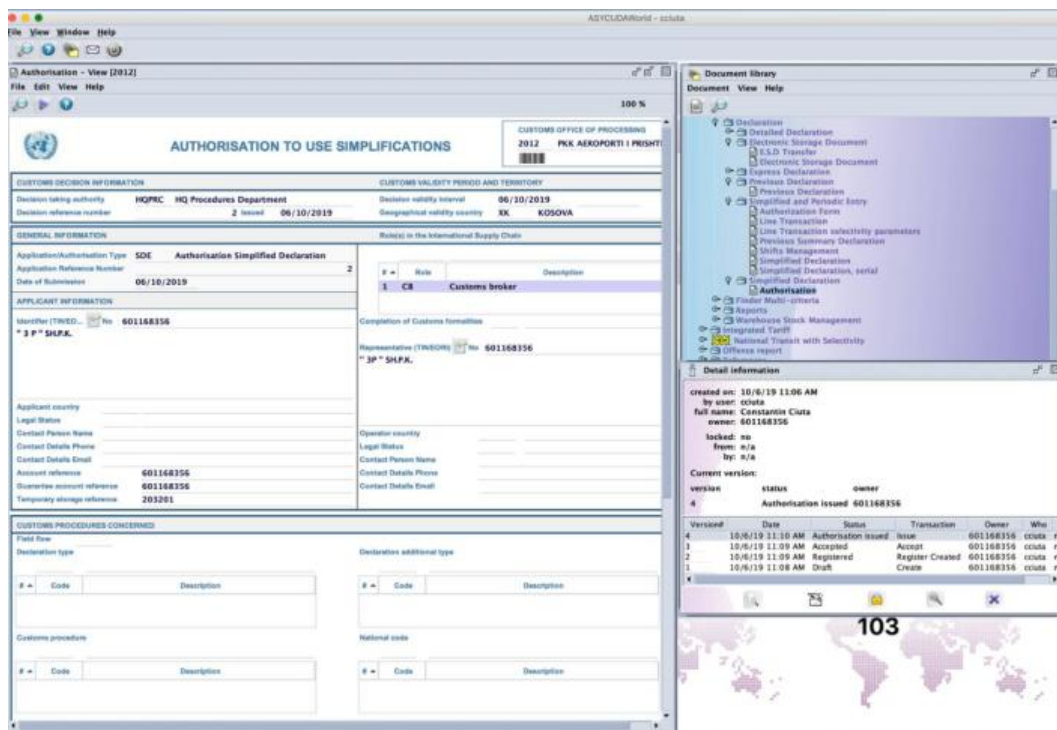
ASYCUDAWorld - cciuta

File View Window Help

Authorisation - View [2012]

File Edit View Help

100 %

AUTHORISATION TO USE SIMPLIFICATIONS

CUSTOMS OFFICE OF PROCESSING

2012 PKK AEROPORTI I PRISHT

CUSTOMS DECISION INFORMATION

Decision taking authority HQPRC HQ Procedures Department

Decision reference number 2 Issued 06/10/2019

CUSTOMS VALIDITY PERIOD AND TERRITORY

Decision validity interval 06/10/2019

Geographical validity country XK KOSOVA

GENERAL INFORMATION

Application/Authorisation Type SDE Authorisation Simplified Declaration

Application Reference Number 2

Date of Submission 06/10/2019

Role(s) in the International Supply Chain

| # | Role | Description |
|---|---|---|
| 1 | CB | Customs broker |

APPLICANT INFORMATION

Identifier (TIN/EO... No 601168356

" 3 P " SH.P.K.

Completion of Customs formalities

Representative (TIN/EORI) No 601168356

" 3P " SH.P.K.

Applicant country

Legal Status

Contact Person Name

Contact Details Phone

Contact Details Email

Account reference 601168356

Guarantee account reference 601168356

Temporary storage reference 203201

Operator country

Legal Status

Contact Person Name

Contact Details Phone

Contact Details Email

CUSTOMS PROCEDURES CONCERNED

Field flow

Declaration type

| # | Code | Description |
|---|---|---|

Declaration additional type

| # | Code | Description |
|---|---|---|

Customs procedure

| # | Code | Description |
|---|---|---|

National code

| # | Code | Description |
|---|---|---|

Document library

Document View Help

Declaration
Detailed Declaration
Electronic Storage Document
E.S.D Transfer
Electronic Storage Document
Express Declaration
Previous Declaration
Previous Declaration
Simplified and Periodic Entry
Authorization Form
Line Transaction
Line Transaction selectivity parameters
Previous Summary Declaration
Shifts Management
Simplified Declaration
Simplified Declaration, serial
Simplified Declaration
Authorisation
Finder Multi-criteria
Reports
Warehouse Stock Management
Integrated Tariff
National Transit with Selectivity
Offence report

Detail information

created on: 10/6/19 11:06 AM
by user: cciuta
full name: Constantin Ciuta
owner: 601168356

locked: no
from: n/a
by: n/a

Current version:

version status owner

4 Authorisation issued 601168356

| Version# | Date | Status | Transaction | Owner | Who |
|---|---|---|---|---|---|
| 4 | 10/6/19 11:10 AM | Authorisation issued | Issue | 601168356 | cciuta |
| 3 | 10/6/19 11:09 AM | Accepted | Accept | 601168356 | cciuta |
| 2 | 10/6/19 11:09 AM | Registered | Register Created | 601168356 | cciuta |
| 1 | 10/6/19 11:08 AM | Draft | Create | 601168356 | cciuta |

103